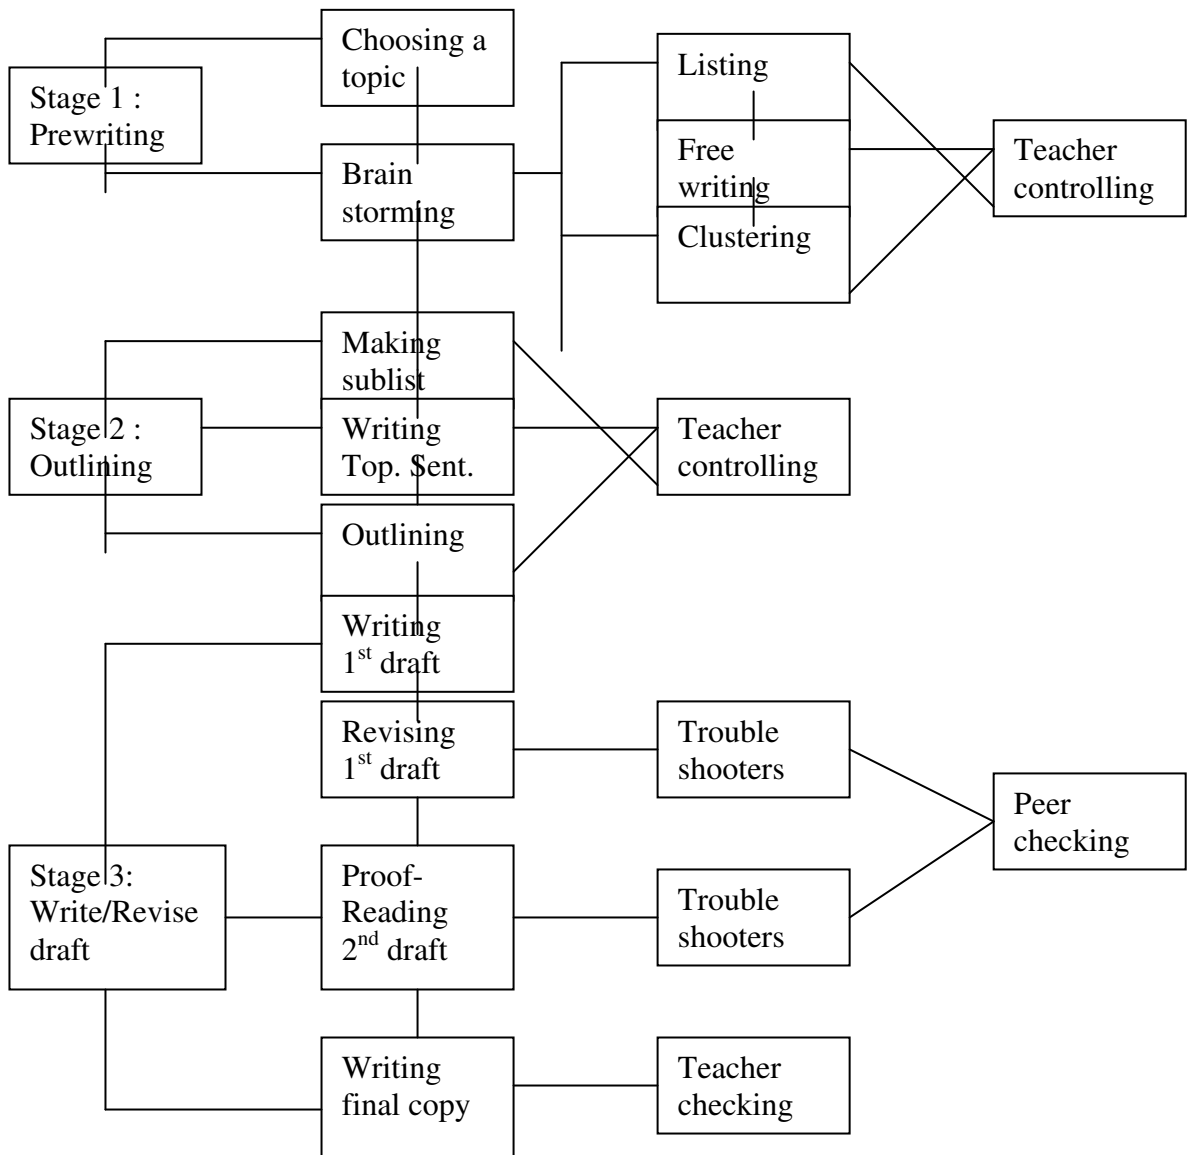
Stage 1 : Prewriting

Choosing a topic

Brain storming

Listing

Free writing

Clustering

Teacher controlling

Stage 2 : Outlining

Making sublist

Writing Top. Sent.

Outlining

Teacher controlling

Stage 3: Write/Revise draft

Writing $1^{st}$ draft

Revising $1^{st}$ draft

Trouble shooters

Peer checking

Proof-Reading $2^{nd}$ draft

Trouble shooters

Writing final copy

Teacher checking